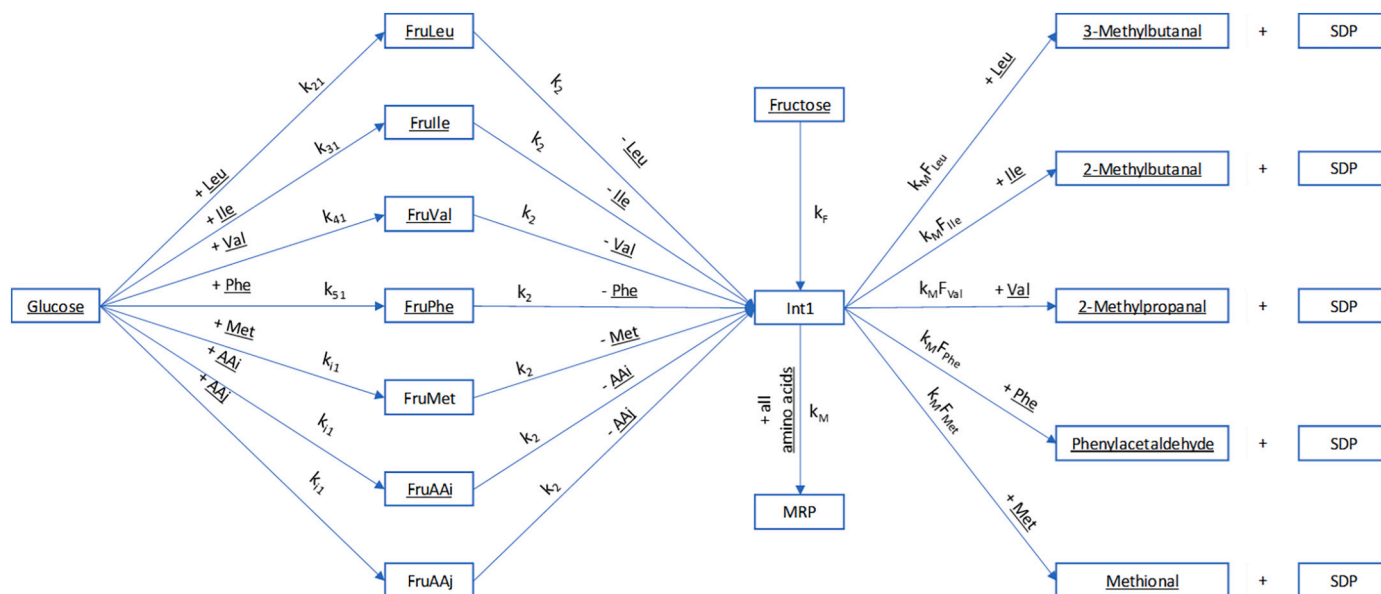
FruLeu
FruIle
FruVal
FruPhe
FruMet
FruAAi
FruAAj
Glucose
+ Leu
+ Ile
+ Val
+ Phe
+ Met
+ AAi
+ AAj
$k_{21}$
$k_{31}$
$k_{41}$
$k_{51}$
$k_{i1}$
$k_{i1}$
$k_{i1}$
$k_2$
$k_2$
$k_2$
$k_2$
$k_2$
$k_2$
$k_2$
- Leu
- Ile
- Val
- Phe
- Met
- AAi
- AAj
Fructose
$k_F$
Int1
+ all amino acids
$k_M$
MRP
$k_M F_{Leu}$
+ Leu
$k_M F_{Ile}$
+ Ile
$k_M F_{Val}$
+ Val
$k_M F_{Phe}$
+ Phe
$k_M F_{Met}$
+ Met
3-Methylbutanal
+
SDP
2-Methylbutanal
+
SDP
2-Methylpropanal
+
SDP
Phenylacetaldehyde
+
SDP
Methional
+
SDP